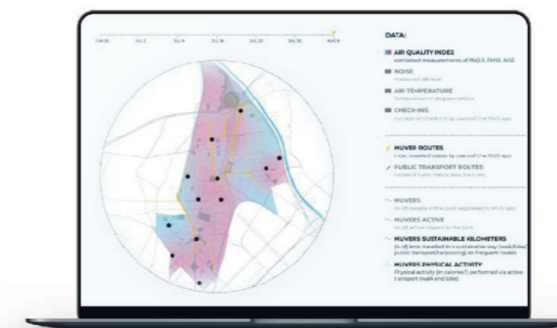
JUL 8 | JUL 12 | JUL 19 | JUL 19 | JUL 25 | JUL 30 | AUG 8

DATA:

AIR QUALITY INDEX
combined measurements of PM2.5, PM10, NO2

NOISE
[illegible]

AIR TEMPERATURE
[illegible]

CHECK-INS
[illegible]

MUVER ROUTES
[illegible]

PUBLIC TRANSPORT ROUTES
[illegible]

MUVERS
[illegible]

MUVERS ACTIVE
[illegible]

MUVERS SUSTAINABLE KILOMETERS
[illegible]

MUVERS PHYSICAL ACTIVITY
Physical activity (in calories?) performed via active transport (walk and bike)